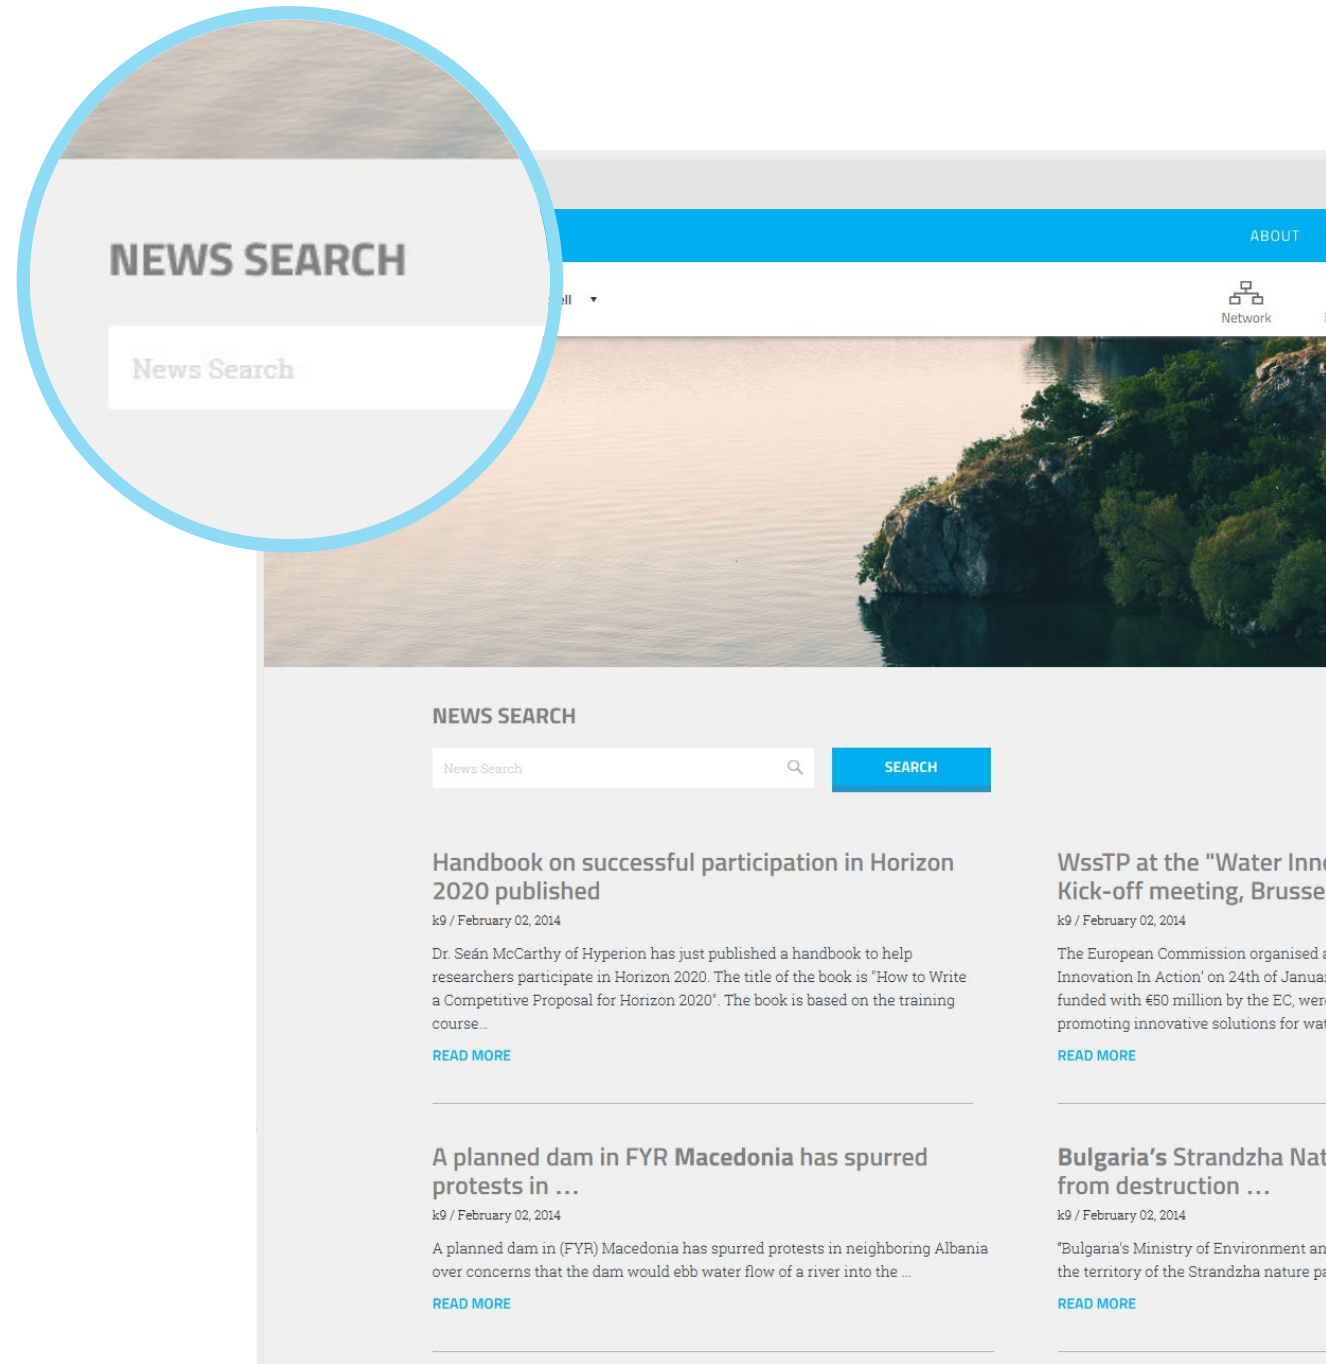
NEWS SEARCH

News Search

ABOUT

ll ▾

Network

NEWS SEARCH

News Search

SEARCH

Handbook on successful participation in Horizon 2020 published

k9 / February 02, 2014

Dr. Seán McCarthy of Hyperion has just published a handbook to help researchers participate in Horizon 2020. The title of the book is "How to Write a Competitive Proposal for Horizon 2020". The book is based on the training course...

READ MORE

WssTP at the "Water Inn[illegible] Kick-off meeting, Brusse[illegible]

k9 / February 02, 2014

The European Commission organised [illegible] Innovation In Action' on 24th of Janua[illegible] funded with €50 million by the EC, wer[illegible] promoting innovative solutions for wa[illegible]

READ MORE

A planned dam in FYR Macedonia has spurred protests in ...

k9 / February 02, 2014

A planned dam in (FYR) Macedonia has spurred protests in neighboring Albania over concerns that the dam would ebb water flow of a river into the ...

READ MORE

Bulgaria's Strandzha Nat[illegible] from destruction ...

k9 / February 02, 2014

"Bulgaria's Ministry of Environment an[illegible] the territory of the Strandzha nature pa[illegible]

READ MORE